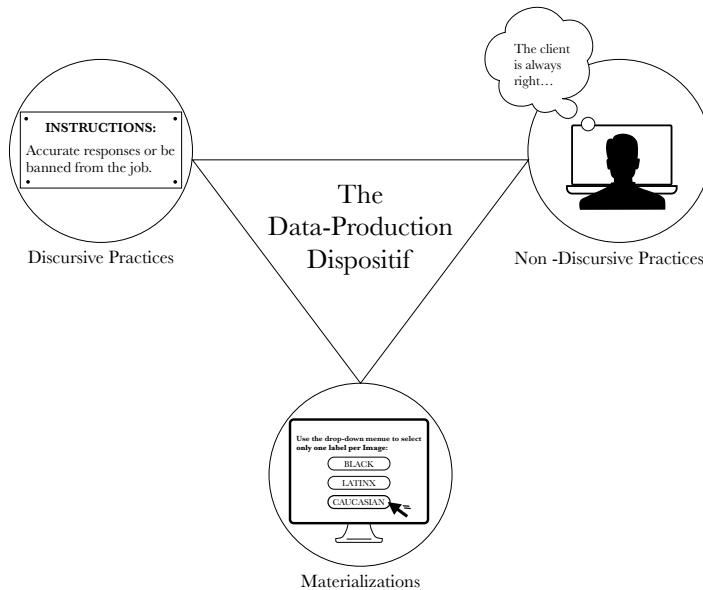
INSTRUCTIONS:
Accurate responses or be banned from the job.

Discursive Practices

The client is always right…

Non -Discursive Practices

The Data-Production Dispositif

Use the drop-down menue to select only one label per Image:

BLACK

LATINX

CAUCASIAN

Materializations